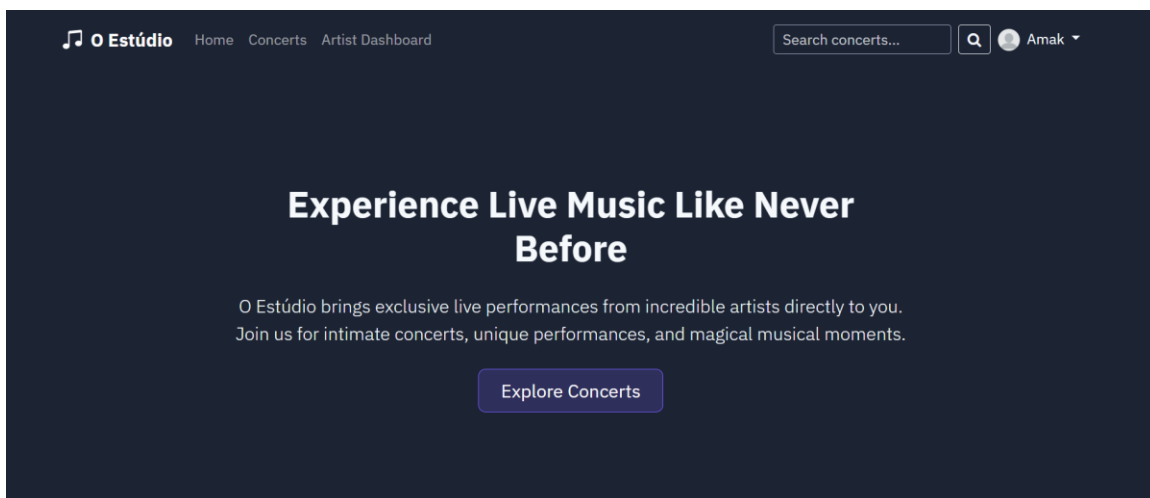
O Estúdio Home Concerts Artist Dashboard

Search concerts...

Amak

Experience Live Music Like Never Before

O Estúdio brings exclusive live performances from incredible artists directly to you. Join us for intimate concerts, unique performances, and magical musical moments.

Explore Concerts